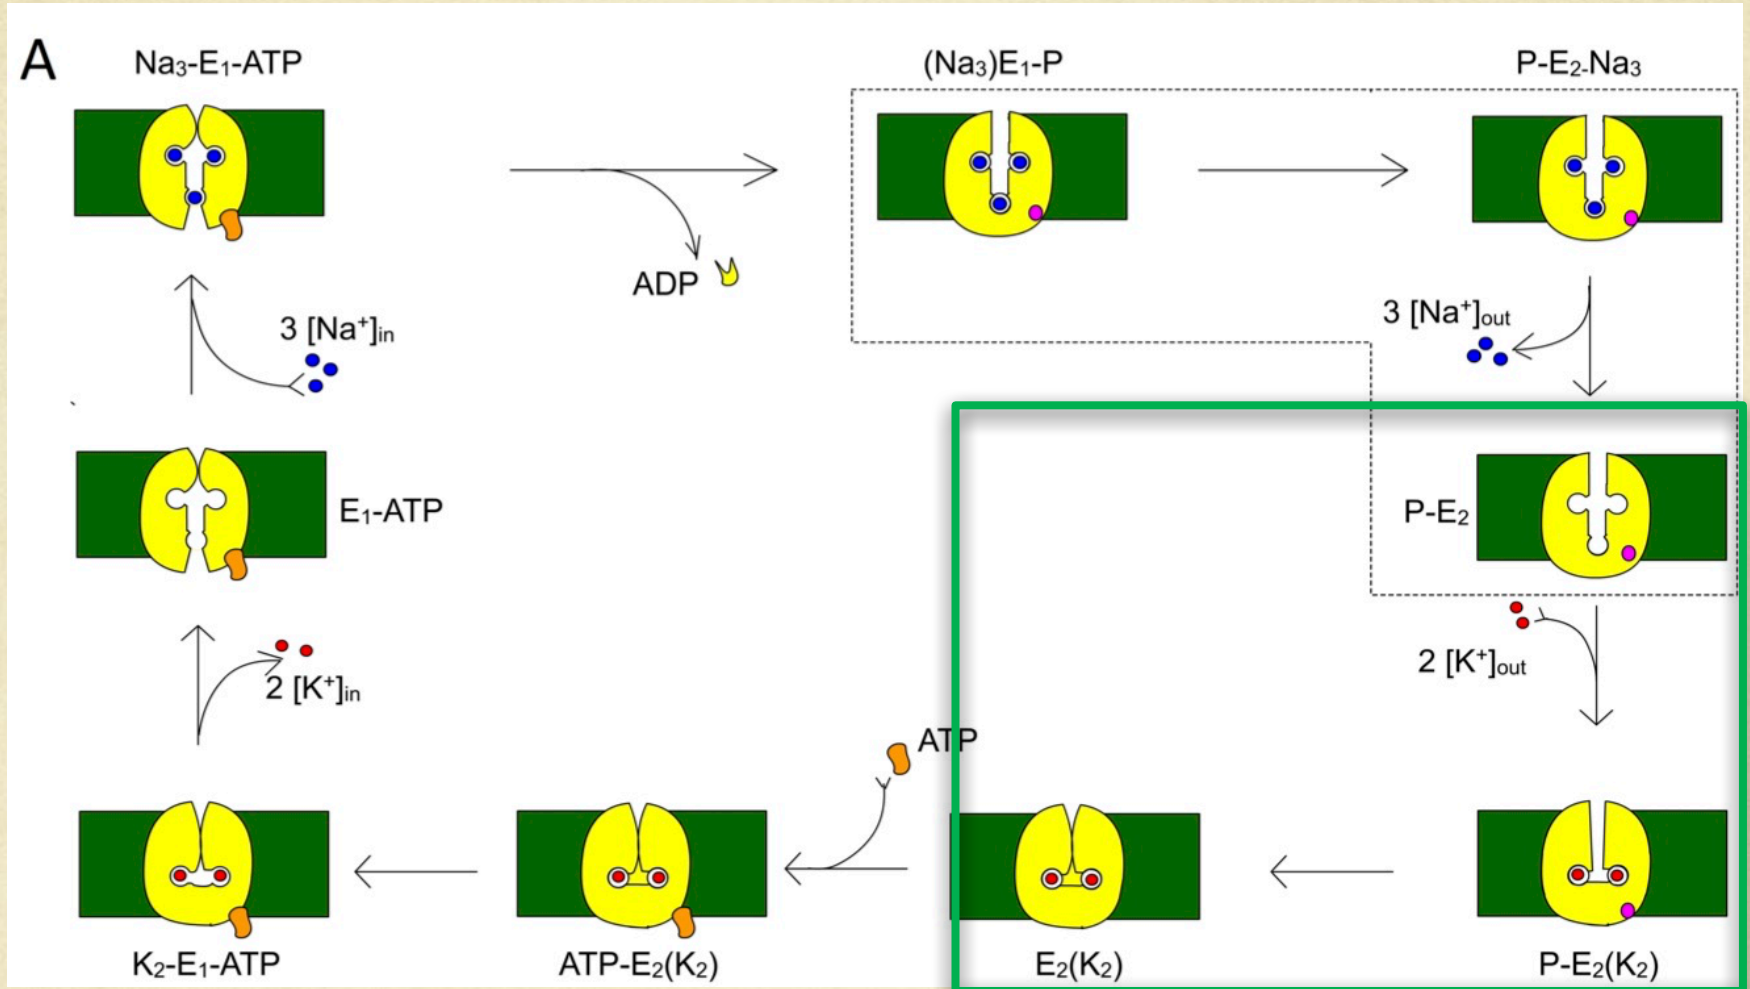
A

$Na_3$-$E_1$-ATP

$(Na_3)E_1$-P

P-$E_2$-$Na_3$

ADP

3 $[Na^+]_{in}$

3 $[Na^+]_{out}$

$E_1$-ATP

P-$E_2$

2 $[K^+]_{out}$

2 $[K^+]_{in}$

ATP

$K_2$-$E_1$-ATP

ATP-$E_2(K_2)$

$E_2(K_2)$

P-$E_2(K_2)$